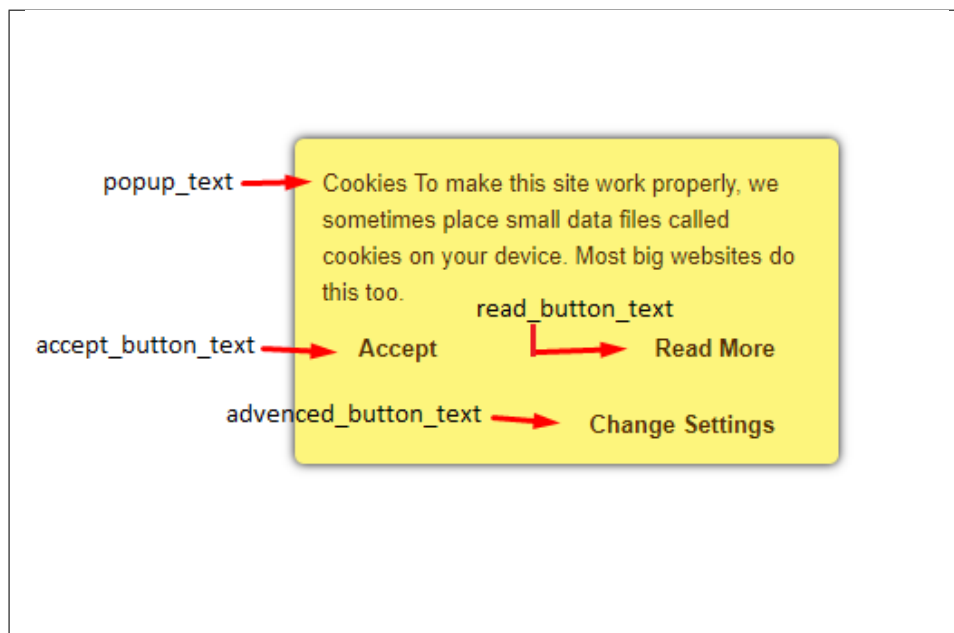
popup_text

Cookies To make this site work properly, we sometimes place small data files called cookies on your device. Most big websites do this too.

read_button_text

accept_button_text

Accept

Read More

advenced_button_text

Change Settings